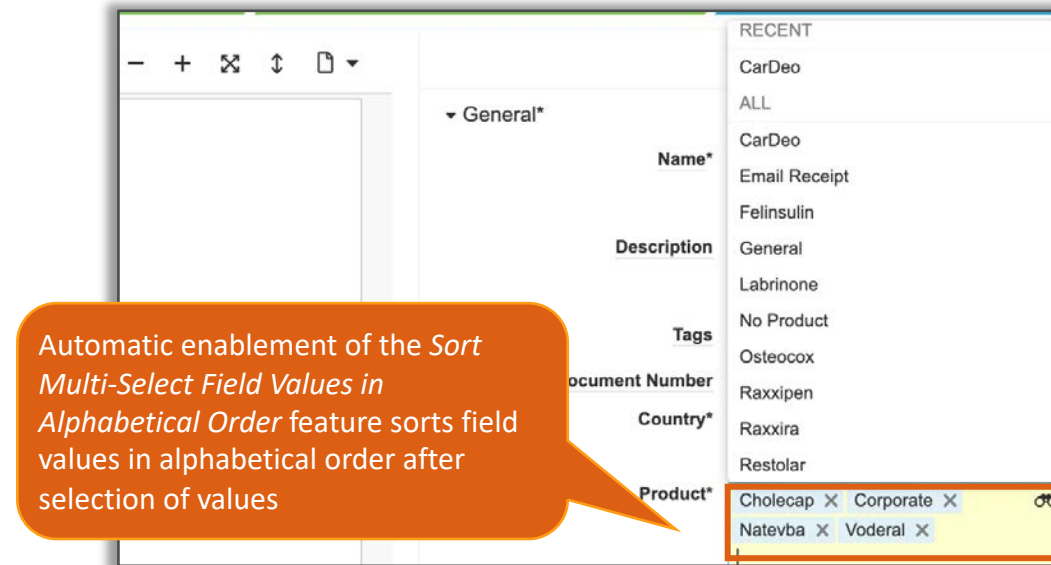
− + ⤧ ↕ 🗋 ▾

▾ General*

Name*

Description

Tags

Document Number

Country*

Product*

RECENT
CarDeo
ALL
CarDeo
Email Receipt
Felinsulin
General
Labrinone
No Product
Osteocox
Raxxipen
Raxxira
Restolar

Cholecap ✕ Corporate ✕
Natevba ✕ Voderal ✕

Automatic enablement of the *Sort Multi-Select Field Values in Alphabetical Order* feature sorts field values in alphabetical order after selection of values